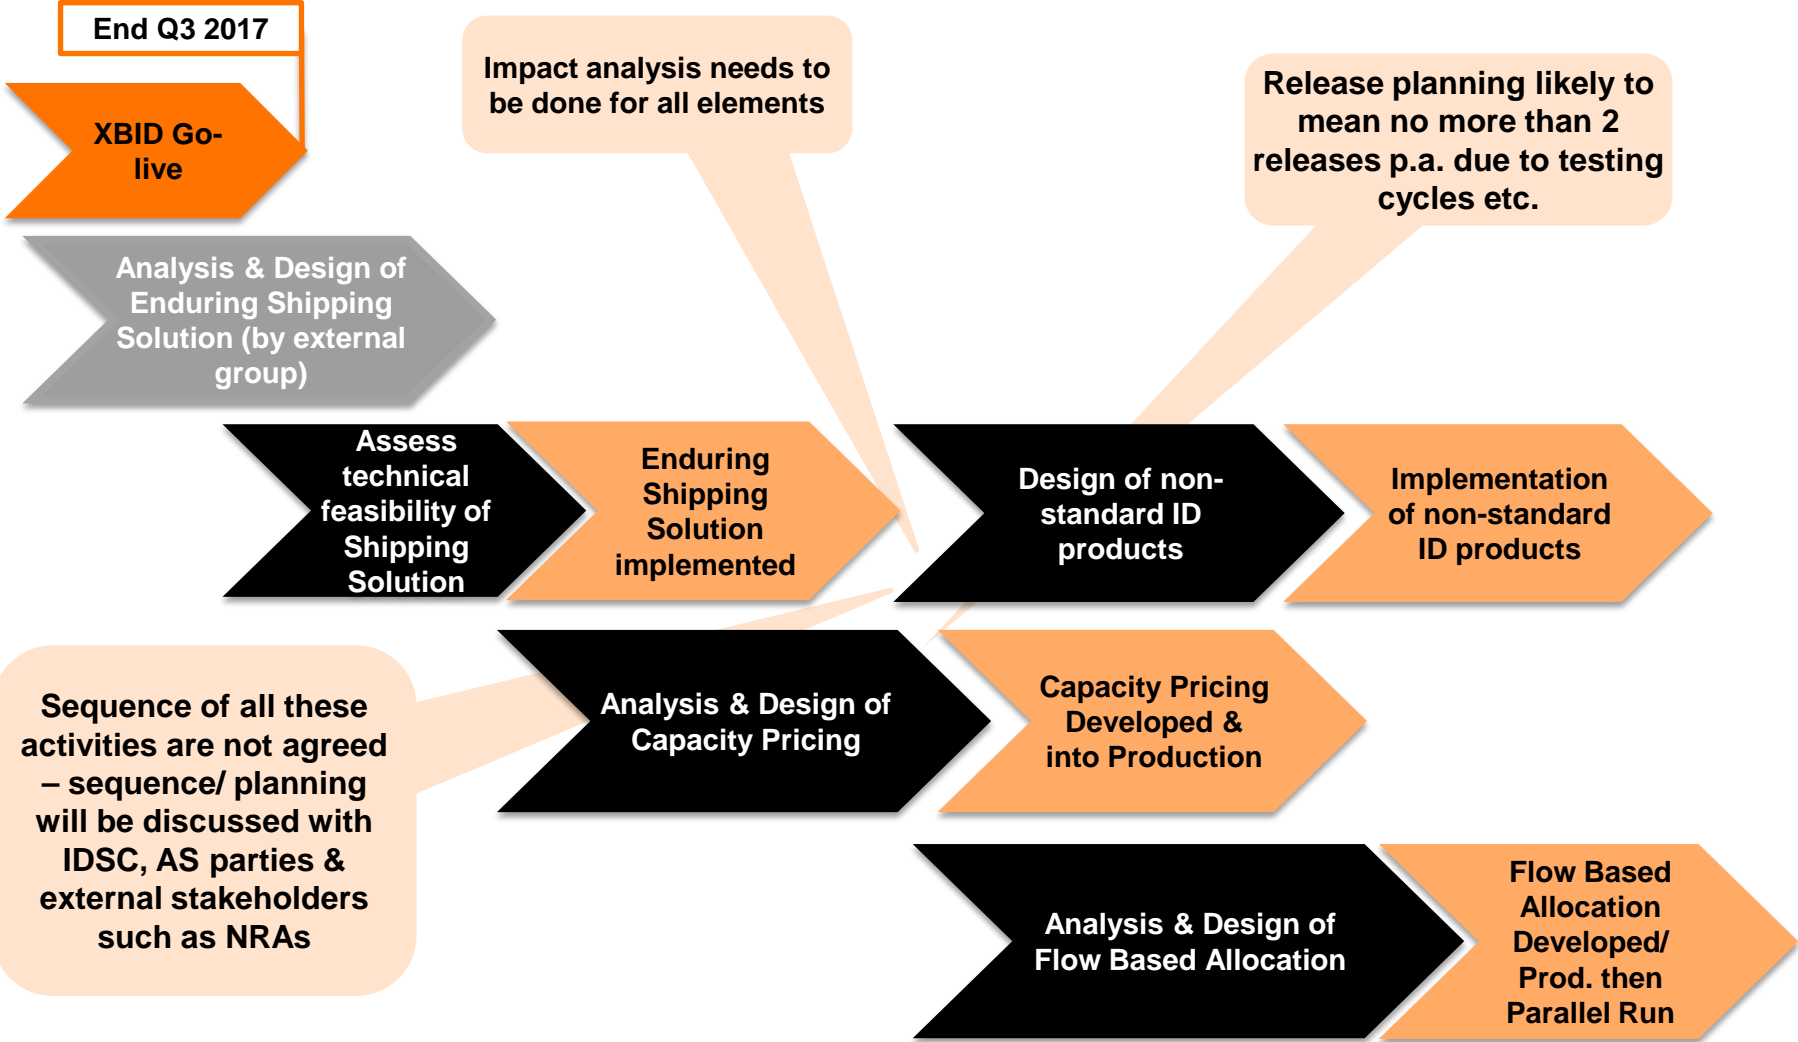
End Q3 2017

XBID Go-live

Impact analysis needs to be done for all elements

Release planning likely to mean no more than 2 releases p.a. due to testing cycles etc.

Analysis & Design of Enduring Shipping Solution (by external group)

Assess technical feasibility of Shipping Solution

Enduring Shipping Solution implemented

Design of non-standard ID products

Implementation of non-standard ID products

Sequence of all these activities are not agreed – sequence/ planning will be discussed with IDSC, AS parties & external stakeholders such as NRAs

Analysis & Design of Capacity Pricing

Capacity Pricing Developed & into Production

Analysis & Design of Flow Based Allocation

Flow Based Allocation Developed/ Prod. then Parallel Run